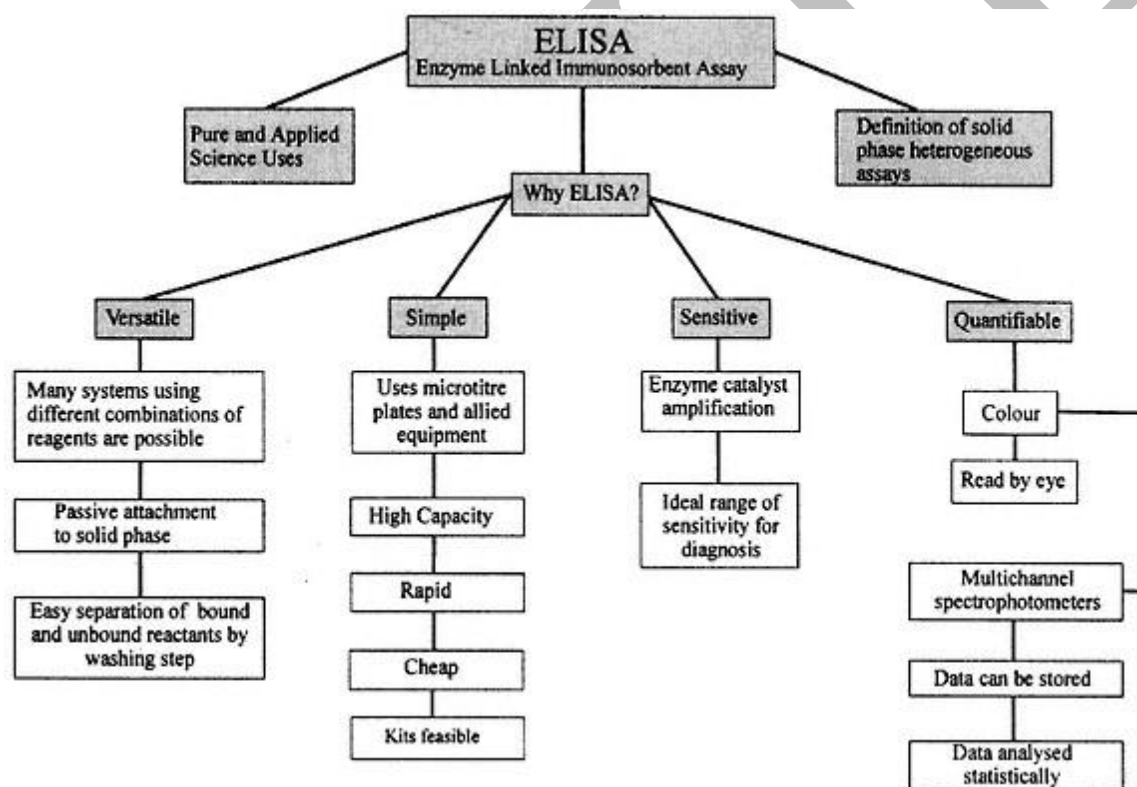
ELISA
Enzyme Linked Immunosorbent Assay

Pure and Applied Science Uses

Definition of solid phase heterogeneous assays

Why ELISA?

Versatile

Many systems using different combinations of reagents are possible

Passive attachment to solid phase

Easy separation of bound and unbound reactants by washing step

Simple

Uses microtitre plates and allied equipment

High Capacity

Rapid

Cheap

Kits feasible

Sensitive

Enzyme catalyst amplification

Ideal range of sensitivity for diagnosis

Quantifiable

Colour

Read by eye

Multichannel spectrophotometers

Data can be stored

Data analysed statistically